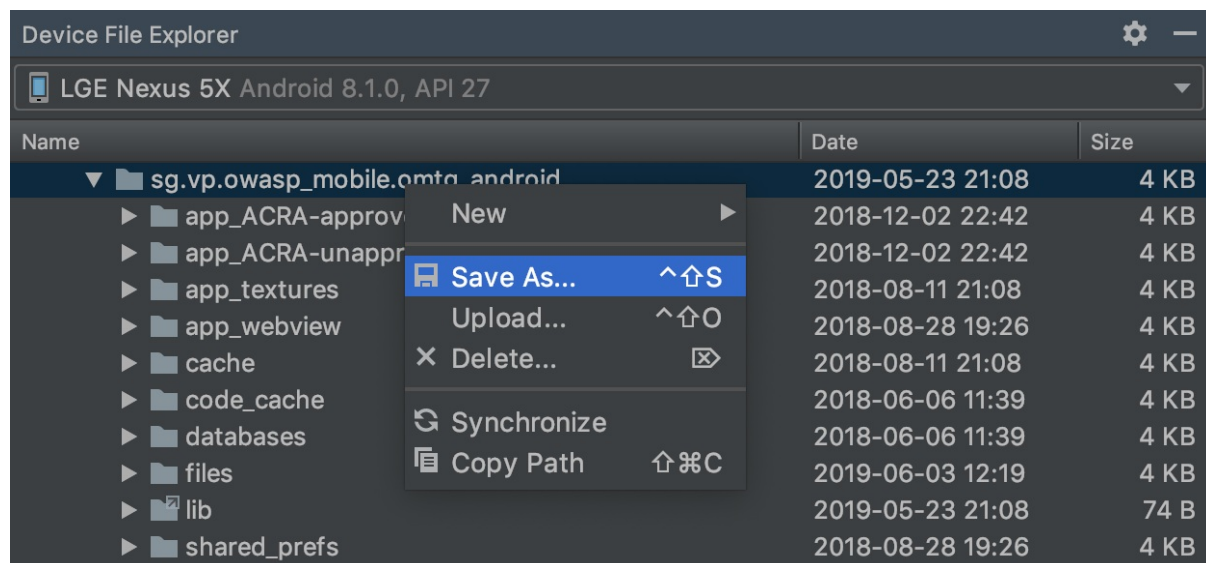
Device File Explorer

LGE Nexus 5X Android 8.1.0, API 27

| Name | Date | Size |
|---|---|---|
| sg.vp.owasp_mobile.omtg_android | 2019-05-23 21:08 | 4 KB |
| app_ACRA-approv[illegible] | 2018-12-02 22:42 | 4 KB |
| app_ACRA-unappr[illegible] | 2018-12-02 22:42 | 4 KB |
| app_textures | 2018-08-11 21:08 | 4 KB |
| app_webview | 2018-08-28 19:26 | 4 KB |
| cache | 2018-08-11 21:08 | 4 KB |
| code_cache | 2018-06-06 11:39 | 4 KB |
| databases | 2018-06-06 11:39 | 4 KB |
| files | 2019-06-03 12:19 | 4 KB |
| lib | 2019-05-23 21:08 | 74 B |
| shared_prefs | 2018-08-28 19:26 | 4 KB |

New
Save As... ^⇧S
Upload... ^⇧O
Delete... ⌦
Synchronize
Copy Path ⇧⌘C